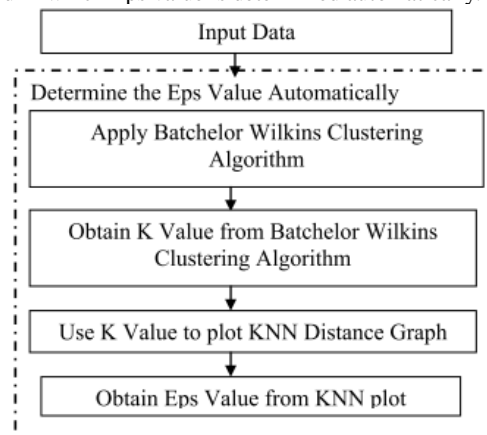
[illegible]

Input Data

Determine the Eps Value Automatically

Apply Batchelor Wilkins Clustering Algorithm

Obtain K Value from Batchelor Wilkins Clustering Algorithm

Use K Value to plot KNN Distance Graph

Obtain Eps Value from KNN plot